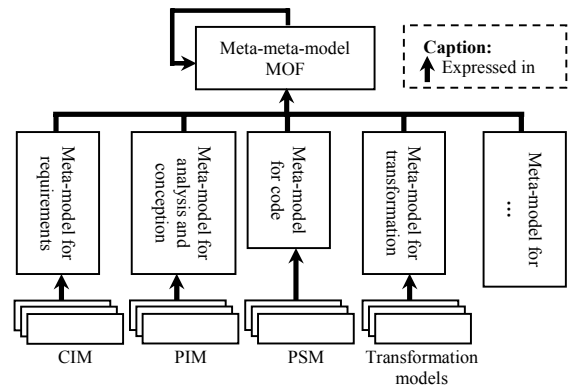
Meta-meta-model MOF

Caption:
Expressed in

Meta-model for requirements

Meta-model for analysis and conception

Meta-model for code

Meta-model for transformation

Meta-model for ...

CIM

PIM

PSM

Transformation models